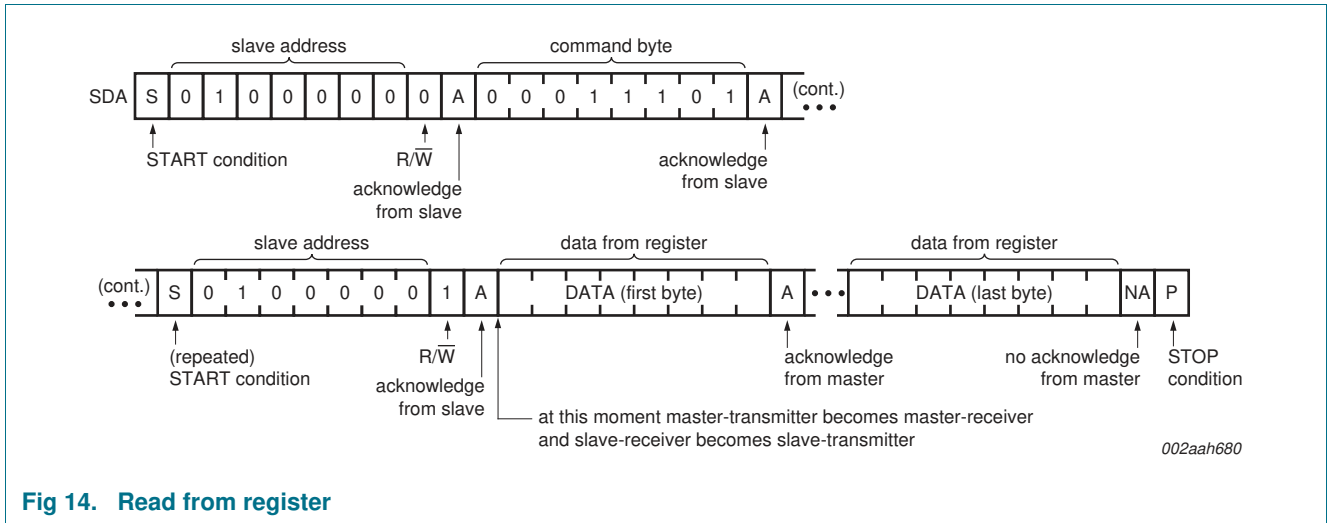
slave address

command byte

SDA S 0 1 0 0 0 0 0 0 A 0 0 0 1 1 1 0 1 A (cont.)

START condition

R/$\overline{W}$

acknowledge from slave

acknowledge from slave

slave address

data from register

data from register

(cont.) S 0 1 0 0 0 0 0 1 A DATA (first byte) A DATA (last byte) NA P

(repeated) START condition

R/$\overline{W}$

acknowledge from slave

acknowledge from master

no acknowledge from master

STOP condition

at this moment master-transmitter becomes master-receiver and slave-receiver becomes slave-transmitter

002aah680

Fig 14. Read from register